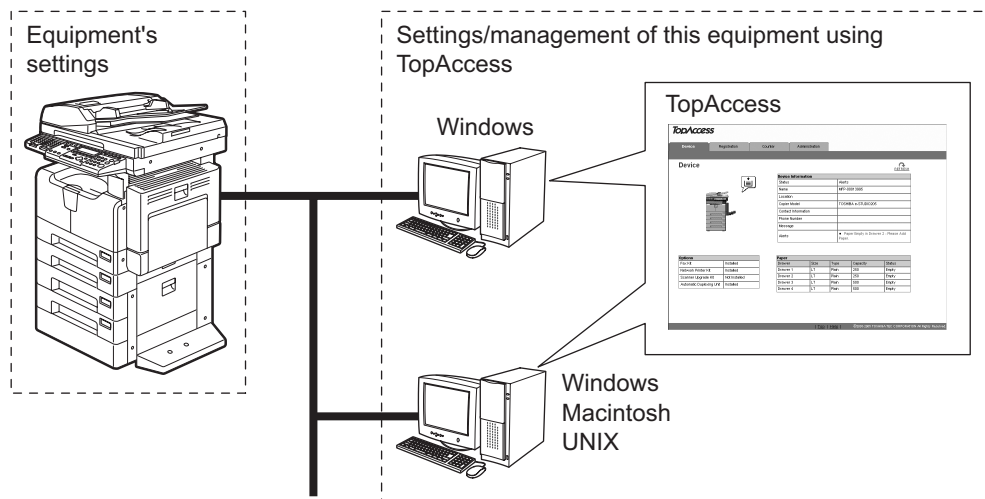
Equipment's settings

Settings/management of this equipment using TopAccess

TopAccess

Windows

TopAccess

Device Registration Counter Administration

Device

Device Information

| Status | Ready |
|---|---|
| Name | MFP-0000 0000 |
| Location | |
| Copier Model | TOSHIBA e-STUDIO205 |
| Contact Information | |
| Phone Number | |
| Message | |
| Alerts | Paper Empty in Drawer 2 : Please Add Paper. |

Options

| Fax Kit | Installed |
|---|---|
| Network Printer Kit | Installed |
| Scanner Upgrade Kit | Not Installed |
| Automatic Duplexing Unit | Installed |

Paper

| Drawer | Size | Type | Capacity | Status |
|---|---|---|---|---|
| Drawer 1 | LT | Plain | 250 | Empty |
| Drawer 2 | LT | Plain | 250 | Empty |
| Drawer 3 | LT | Plain | 500 | Empty |
| Drawer 4 | LT | Plain | 500 | Empty |

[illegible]

Windows
Macintosh
UNIX